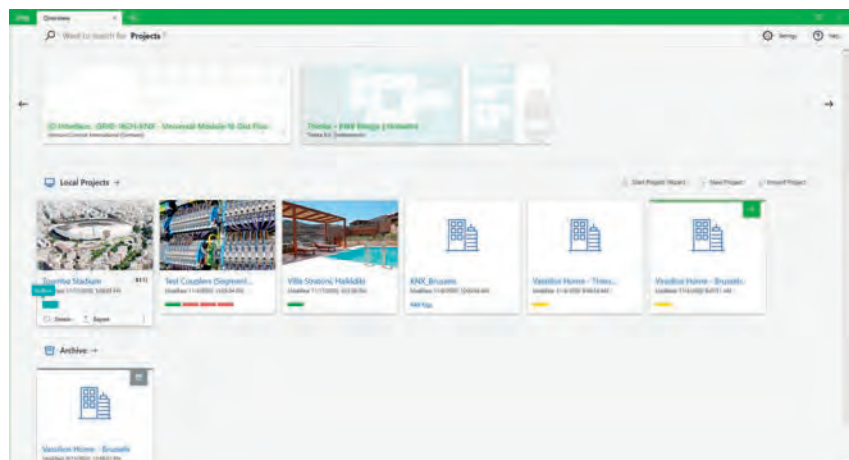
Overview

Want to search for Projects ?

Settings Help

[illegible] Interface - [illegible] - Universal Module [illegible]

Theme - KNX Design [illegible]

Local Projects +

Start Project Wizard New Project Import Project

Toumba Stadium

Test Couplers (Segment...

Villa Stratos Halkidiki

KNX_Brussels

Vassilios Home - Thes...

Vassilios Home - Brussels

Delete Export

Archive +

Vassilios Home - Brussels